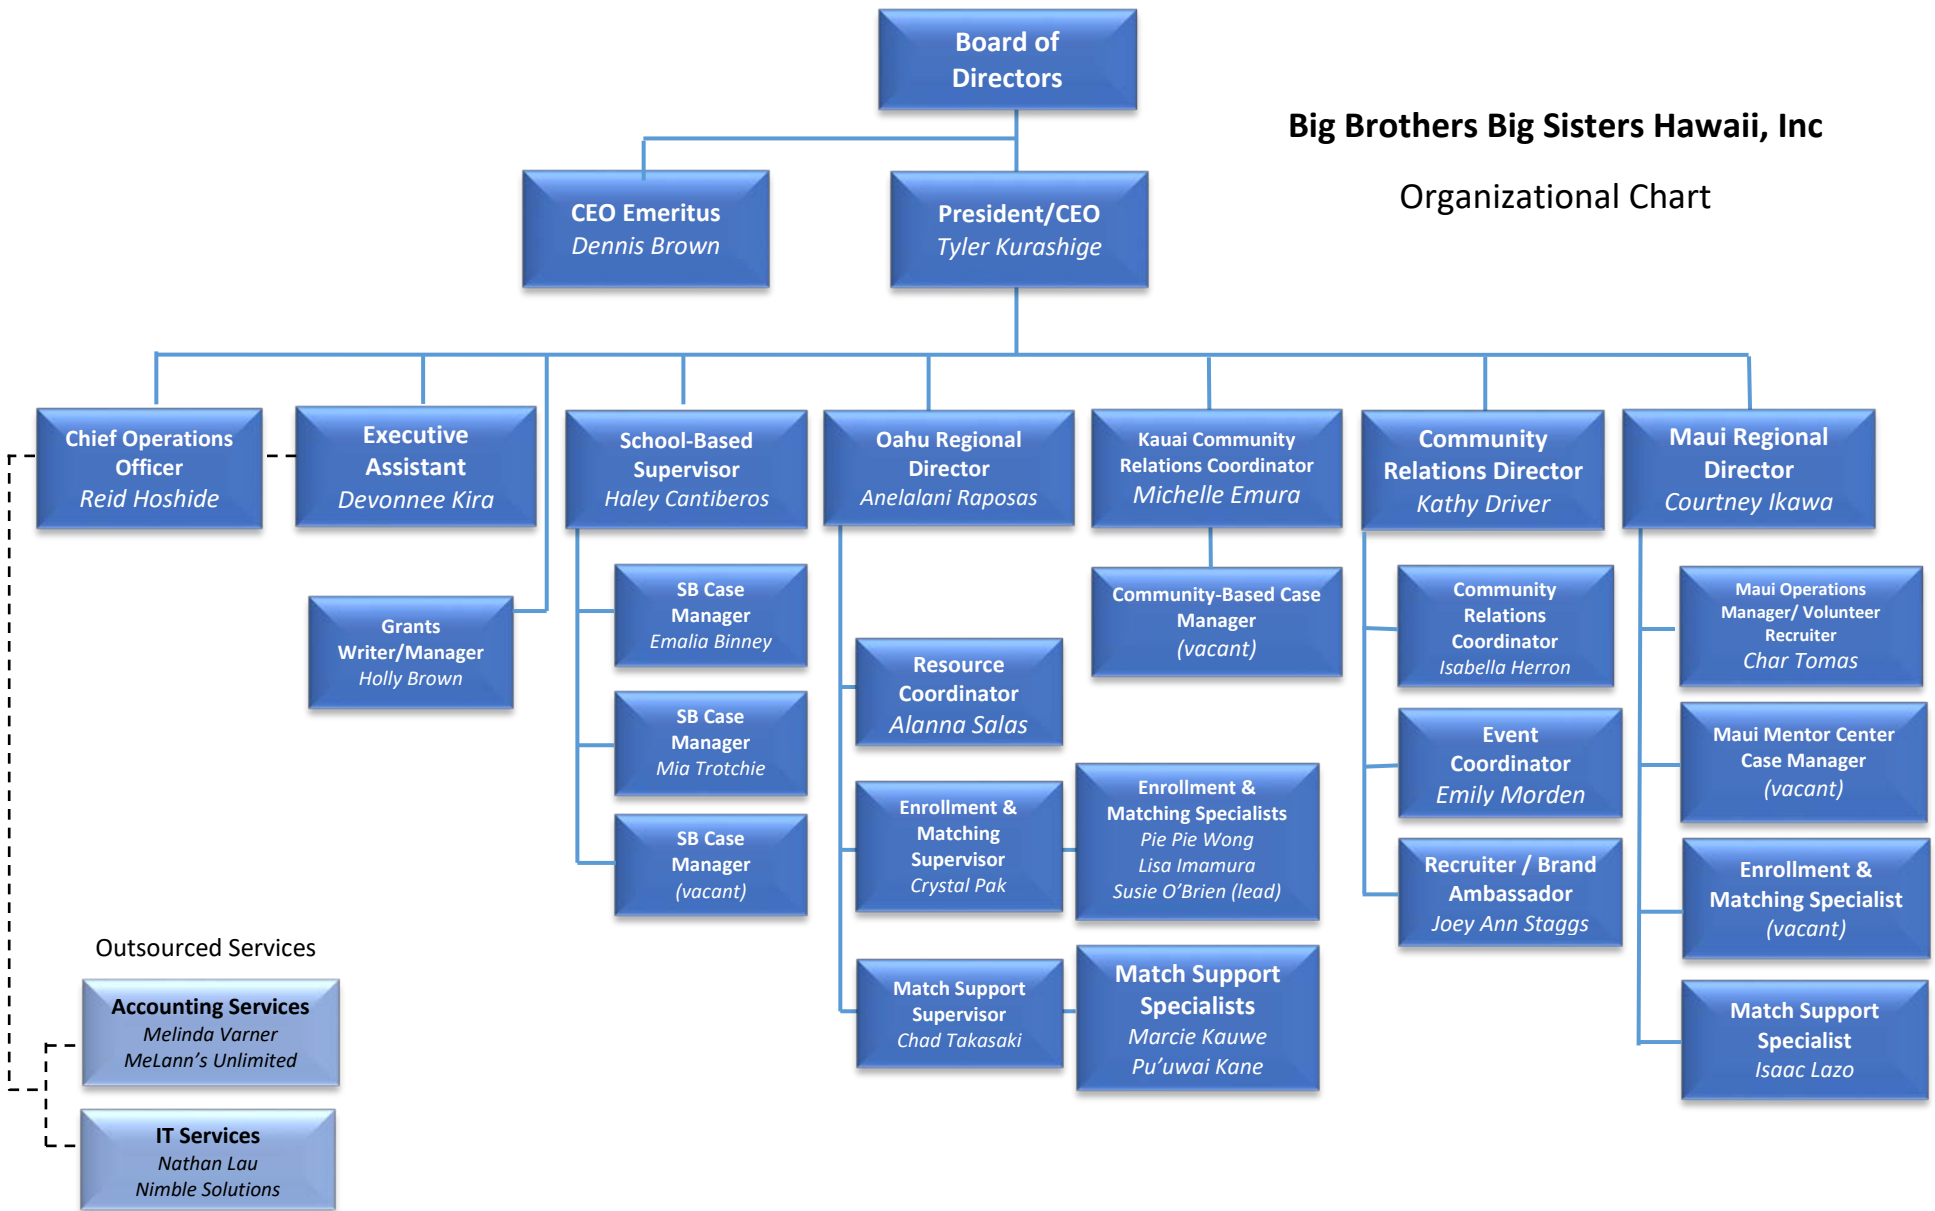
Board of Directors

Big Brothers Big Sisters Hawaii, Inc

Organizational Chart

CEO Emeritus
Dennis Brown

President/CEO
Tyler Kurashige

Chief Operations Officer
Reid Hoshide

Executive Assistant
Devonnee Kira

School-Based Supervisor
Haley Cantiberos

Oahu Regional Director
Anelalani Raposas

Kauai Community Relations Coordinator
Michelle Emura

Community Relations Director
Kathy Driver

Maui Regional Director
Courtney Ikawa

Grants Writer/Manager
Holly Brown

SB Case Manager
Emalia Binney

SB Case Manager
Mia Trotchie

SB Case Manager
(vacant)

Resource Coordinator
Alanna Salas

Enrollment & Matching Supervisor
Crystal Pak

Match Support Supervisor
Chad Takasaki

Community-Based Case Manager
(vacant)

Enrollment & Matching Specialists
Pie Pie Wong
Lisa Imamura
Susie O'Brien (lead)

Match Support Specialists
Marcie Kauwe
Pu'uwai Kane

Community Relations Coordinator
Isabella Herron

Event Coordinator
Emily Morden

Recruiter / Brand Ambassador
Joey Ann Staggs

Maui Operations Manager/ Volunteer Recruiter
Char Tomas

Maui Mentor Center Case Manager
(vacant)

Enrollment & Matching Specialist
(vacant)

Match Support Specialist
Isaac Lazo

Outsourced Services

Accounting Services
Melinda Varner
MeLann's Unlimited

IT Services
Nathan Lau
Nimble Solutions